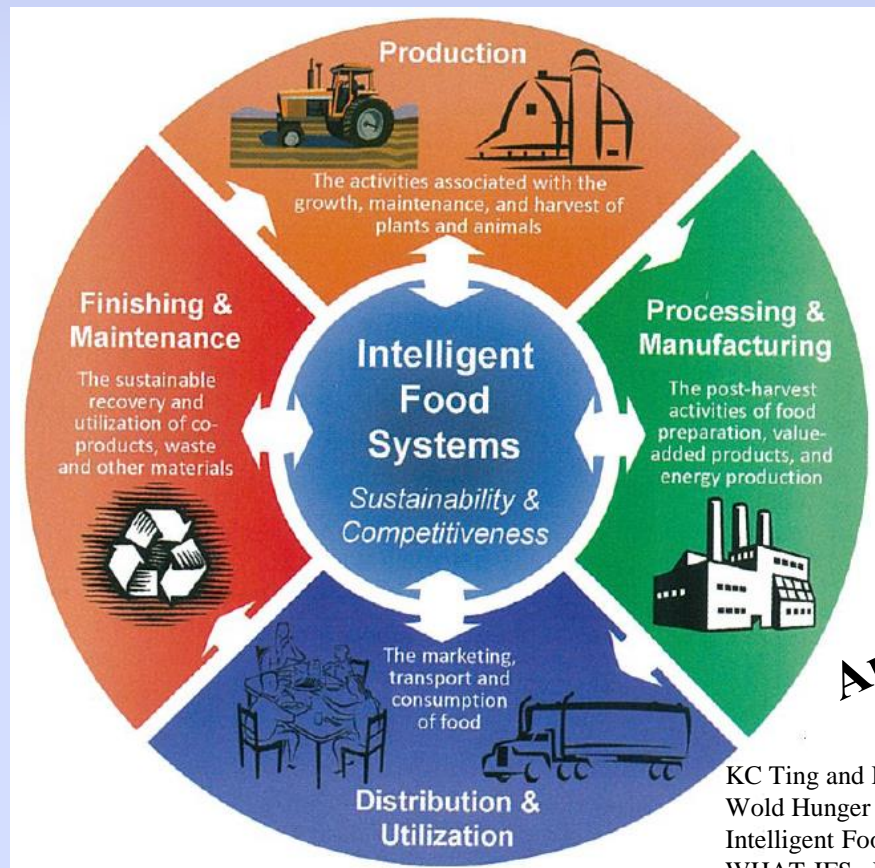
Production

The activities associated with the growth, maintenance, and harvest of plants and animals

Finishing & Maintenance

The sustainable recovery and utilization of co-products, waste and other materials

Intelligent Food Systems

Sustainability & Competitiveness

Processing & Manufacturing

The post-harvest activities of food preparation, value-added products, and energy production

The marketing, transport and consumption of food

Distribution & Utilization

A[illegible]

KC Ting and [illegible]
Wold Hunger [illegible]
Intelligent Foo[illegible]
WHAT-IFS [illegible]